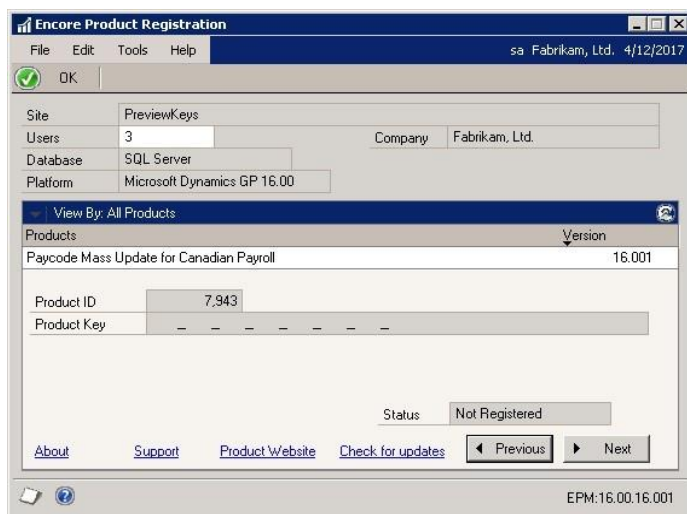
Encore Product Registration

File Edit Tools Help sa Fabrikam, Ltd. 4/12/2017

OK

Site PreviewKeys
Users 3
Company Fabrikam, Ltd.
Database SQL Server
Platform Microsoft Dynamics GP 16.00

View By: All Products

| Products | Version |
|---|---|
| Paycode Mass Update for Canadian Payroll | 16.001 |

Product ID 7,943
Product Key _ _ _ _ _ _ _ _

Status Not Registered

About Support Product Website Check for updates Previous Next

EPM:16.00.16.001